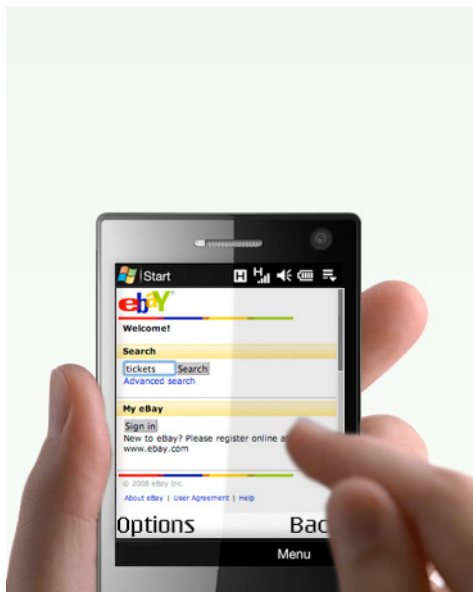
Start

H

ebay

Welcome!

Search

tickets Search
Advanced search

My eBay

Sign in
New to eBay? Please register online a
www.ebay.com

© 2008 eBay Inc.

About eBay | User Agreement | Help

Options Bac

Menu